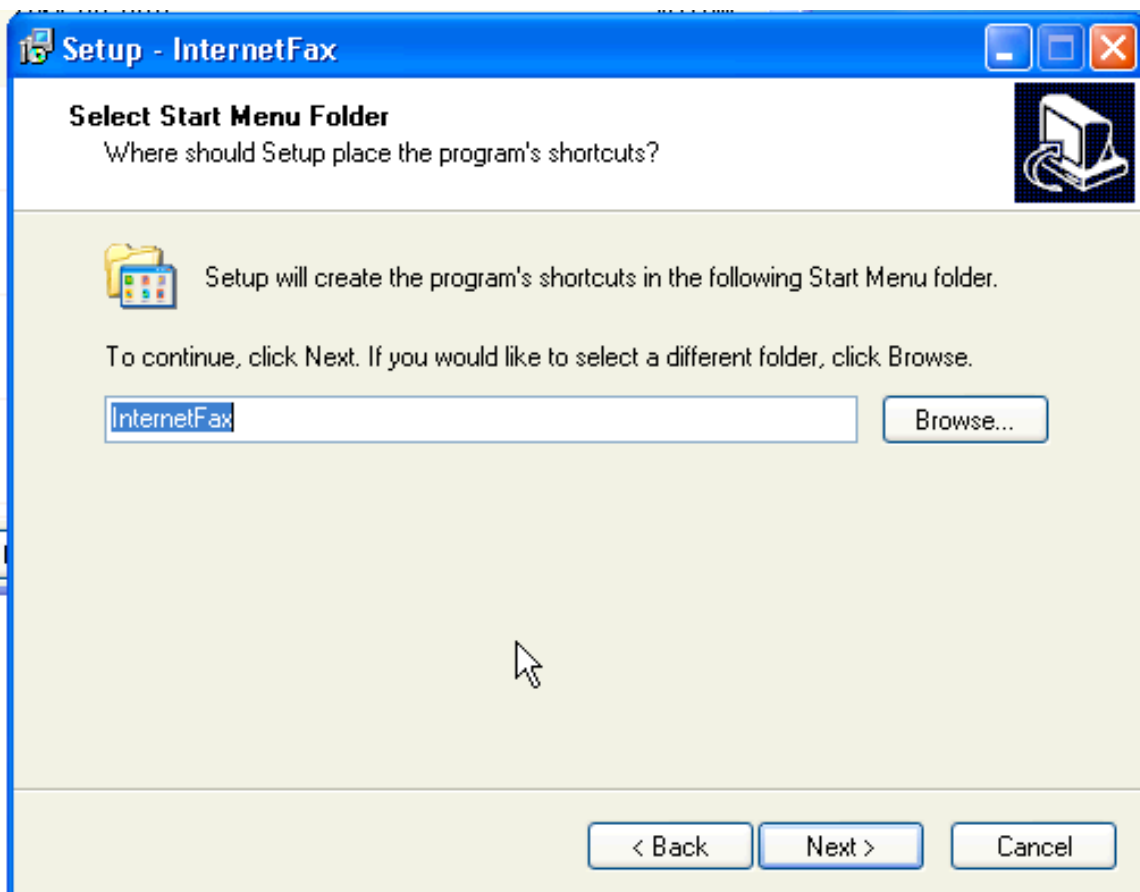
Setup - InternetFax

Select Start Menu Folder
Where should Setup place the program's shortcuts?

Setup will create the program's shortcuts in the following Start Menu folder.

To continue, click Next. If you would like to select a different folder, click Browse.

InternetFax

Browse...

< Back
Next >
Cancel